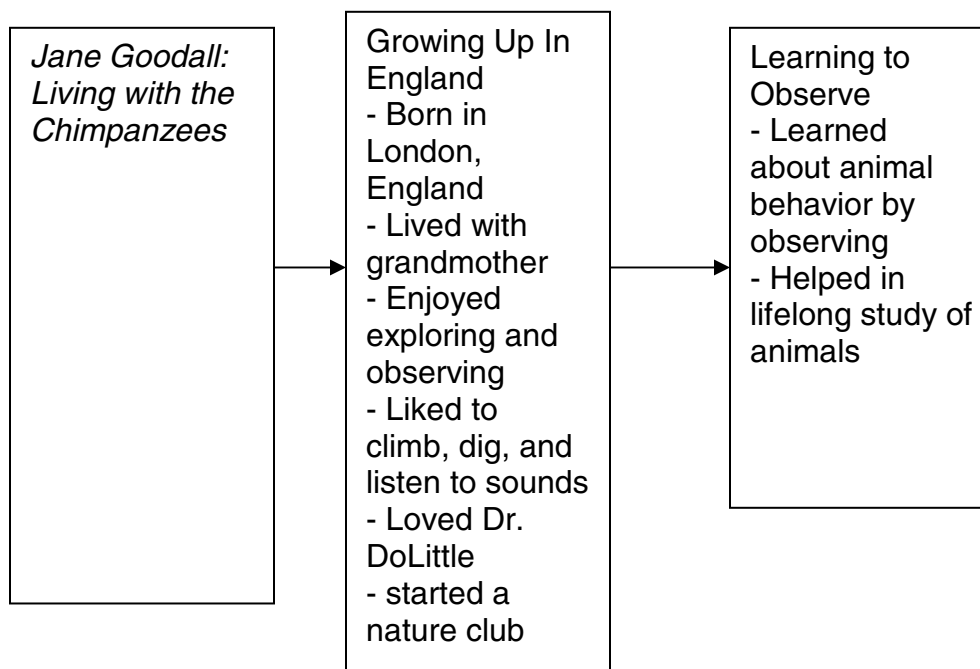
*Jane Goodall: Living with the Chimpanzees*

Growing Up In England
- Born in London, England
- Lived with grandmother
- Enjoyed exploring and observing
- Liked to climb, dig, and listen to sounds
- Loved Dr. DoLittle
- started a nature club

Learning to Observe
- Learned about animal behavior by observing
- Helped in lifelong study of animals